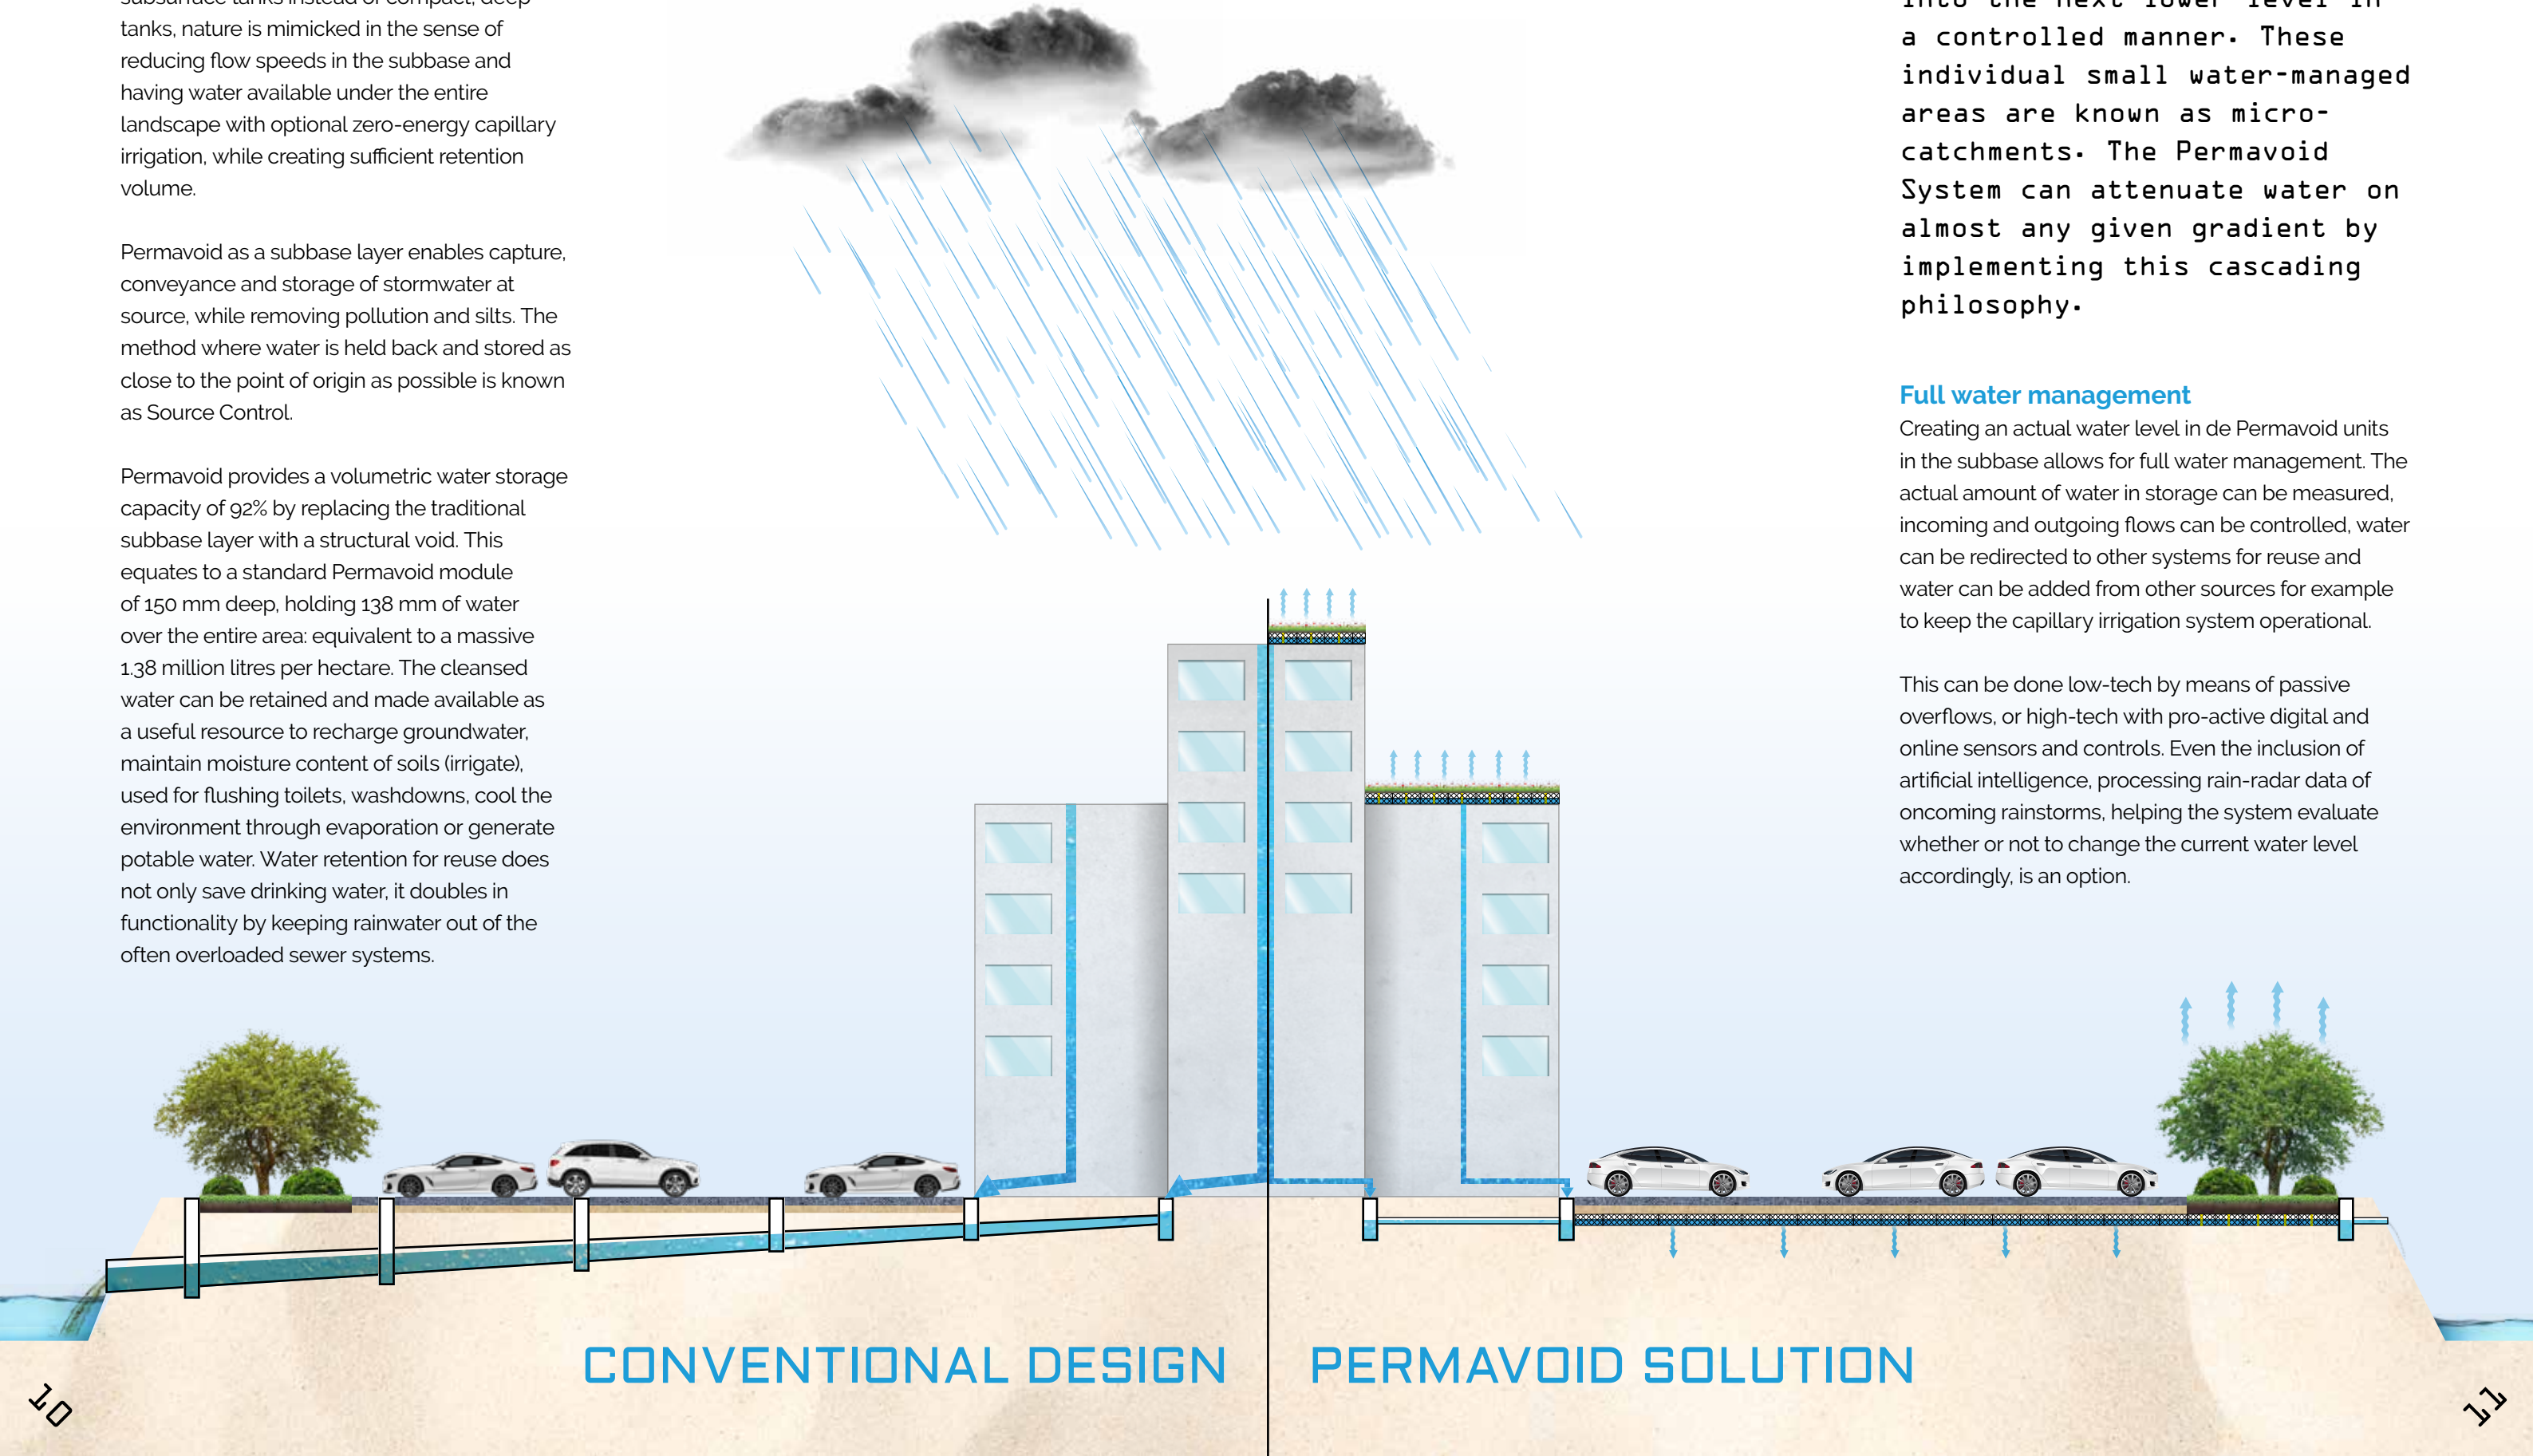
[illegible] tanks, nature is mimicked in the sense of reducing flow speeds in the subbase and having water available under the entire landscape with optional zero-energy capillary irrigation, while creating sufficient retention volume.

Permavoid as a subbase layer enables capture, conveyance and storage of stormwater at source, while removing pollution and silts. The method where water is held back and stored as close to the point of origin as possible is known as Source Control.

Permavoid provides a volumetric water storage capacity of 92% by replacing the traditional subbase layer with a structural void. This equates to a standard Permavoid module of 150 mm deep, holding 138 mm of water over the entire area: equivalent to a massive 1.38 million litres per hectare. The cleansed water can be retained and made available as a useful resource to recharge groundwater, maintain moisture content of soils (irrigate), used for flushing toilets, washdowns, cool the environment through evaporation or generate potable water. Water retention for reuse does not only save drinking water, it doubles in functionality by keeping rainwater out of the often overloaded sewer systems.

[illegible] a controlled manner. These individual small water-managed areas are known as micro-catchments. The Permavoid System can attenuate water on almost any given gradient by implementing this cascading philosophy.

Full water management
Creating an actual water level in de Permavoid units in the subbase allows for full water management. The actual amount of water in storage can be measured, incoming and outgoing flows can be controlled, water can be redirected to other systems for reuse and water can be added from other sources for example to keep the capillary irrigation system operational.

This can be done low-tech by means of passive overflows, or high-tech with pro-active digital and online sensors and controls. Even the inclusion of artificial intelligence, processing rain-radar data of oncoming rainstorms, helping the system evaluate whether or not to change the current water level accordingly, is an option.

CONVENTIONAL DESIGN

PERMAVOID SOLUTION

10

11